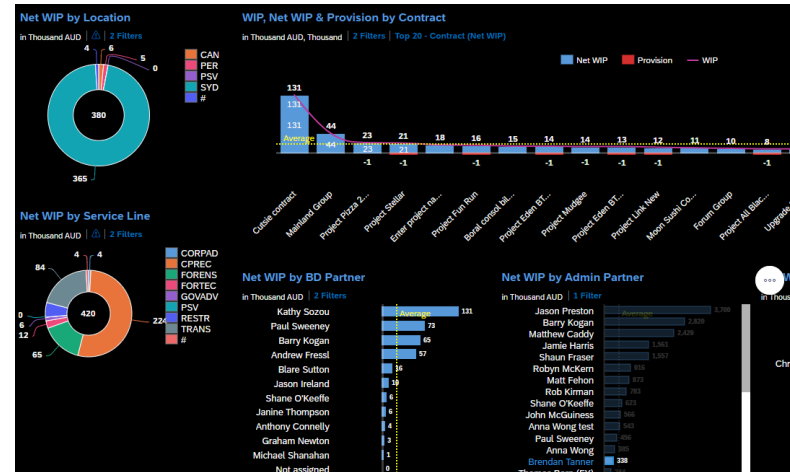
Net WIP by Location

in Thousand AUD | ⚠ | 2 Filters

4 6 5 0

380

365

CAN
PER
PSV
SYD
#

Net WIP by Service Line

in Thousand AUD | ⚠ | 2 Filters

84 4 4

420

0 6 12 65 224

CORPAD
CPREC
FORENS
FORTEC
GOVADV
PSV
RESTR
TRANS
#

WIP, Net WIP & Provision by Contract

in Thousand AUD, Thousand | 2 Filters | Top 20 - Contract (Net WIP)

Net WIP Provision WIP

131 131 131 Average 44 44 23 23 21 21 18 16 15 14 14 13 12 11 10 8

-1 -1 -1 -1 -1 -1 -1 -1 -1 -1

Cutsie contract
Mainland Group
Project Pizza 2...
Project Stellar
Enter project na...
Project Fun Run
Boral consol bil...
Project Eden BT...
Project Mudgee
Project Eden BT...
Project Link New
Moon Sushi Co...
Forum Group
Project All Blac...
Upgrade

Net WIP by BD Partner

in Thousand AUD | 2 Filters

| | |
|---|---|
| Kathy Sozou | 131 |
| Paul Sweeney | 73 |
| Barry Kogan | 65 |
| Andrew Fressl | 57 |
| Blare Sutton | 16 |
| Jason Ireland | 10 |
| Shane O'Keeffe | 6 |
| Janine Thompson | 6 |
| Anthony Connelly | 4 |
| Graham Newton | 3 |
| Michael Shanahan | 1 |
| Not assigned | 0 |

Average

Net WIP by Admin Partner

in Thousand AUD | 1 Filter

| | |
|---|---|
| Jason Preston | 3,788 |
| Barry Kogan | 2,820 |
| Matthew Caddy | 2,429 |
| Jamie Harris | 1,561 |
| Shaun Fraser | 1,557 |
| Robyn McKern | 916 |
| Matt Fehon | 873 |
| Rob Kirman | 763 |
| Shane O'Keeffe | 623 |
| John McGuiness | 566 |
| Anna Wong test | 543 |
| Paul Sweeney | 496 |
| Anna Wong | 365 |
| Brendan Tanner | 338 |

Average

in

Chr